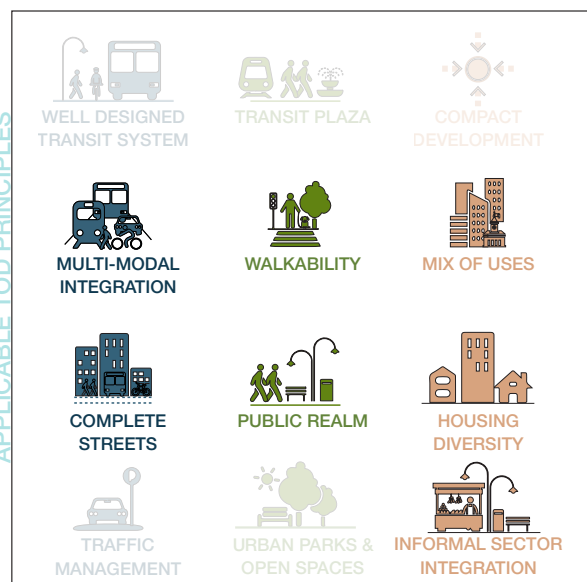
APPLICABLE TOD PRINCIPLES

WELL DESIGNED TRANSIT SYSTEM

TRANSIT PLAZA

COMPACT DEVELOPMENT

MULTI-MODAL INTEGRATION

WALKABILITY

MIX OF USES

COMPLETE STREETS

PUBLIC REALM

HOUSING DIVERSITY

TRAFFIC MANAGEMENT

URBAN PARKS & OPEN SPACES

INFORMAL SECTOR INTEGRATION